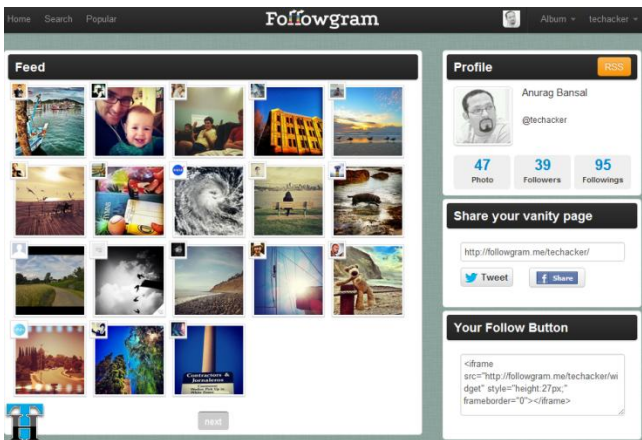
Home Search Popular

Followgram

Album techacker

Feed

Contractors & Journeymen

next

Profile

RSS

Anurag Bansal

@techacker

47 Photo

39 Followers

95 Followings

Share your vanity page

http://followgram.me/techacker/

Tweet

Share

Your Follow Button

<iframe src="http://followgram.me/techacker/widget" style="height:27px;" frameborder="0"></iframe>